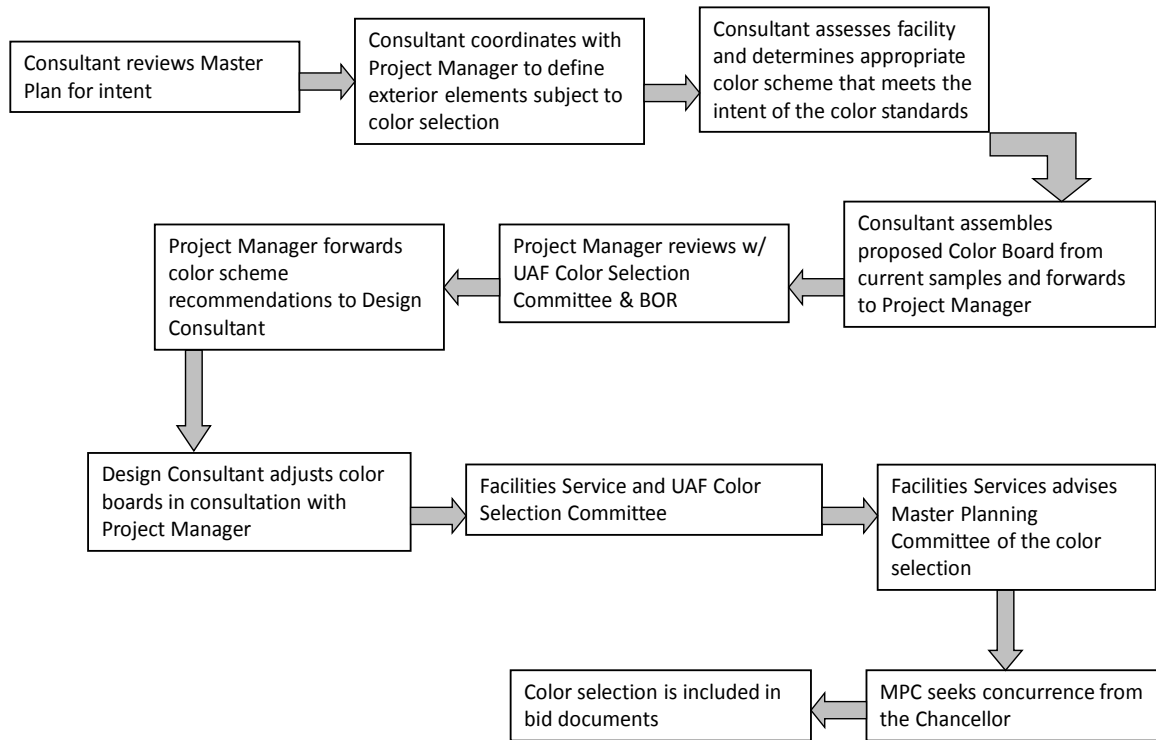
Consultant reviews Master Plan for intent

Consultant coordinates with Project Manager to define exterior elements subject to color selection

Consultant assesses facility and determines appropriate color scheme that meets the intent of the color standards

Consultant assembles proposed Color Board from current samples and forwards to Project Manager

Project Manager reviews w/ UAF Color Selection Committee & BOR

Project Manager forwards color scheme recommendations to Design Consultant

Design Consultant adjusts color boards in consultation with Project Manager

Facilities Service and UAF Color Selection Committee

Facilities Services advises Master Planning Committee of the color selection

MPC seeks concurrence from the Chancellor

Color selection is included in bid documents